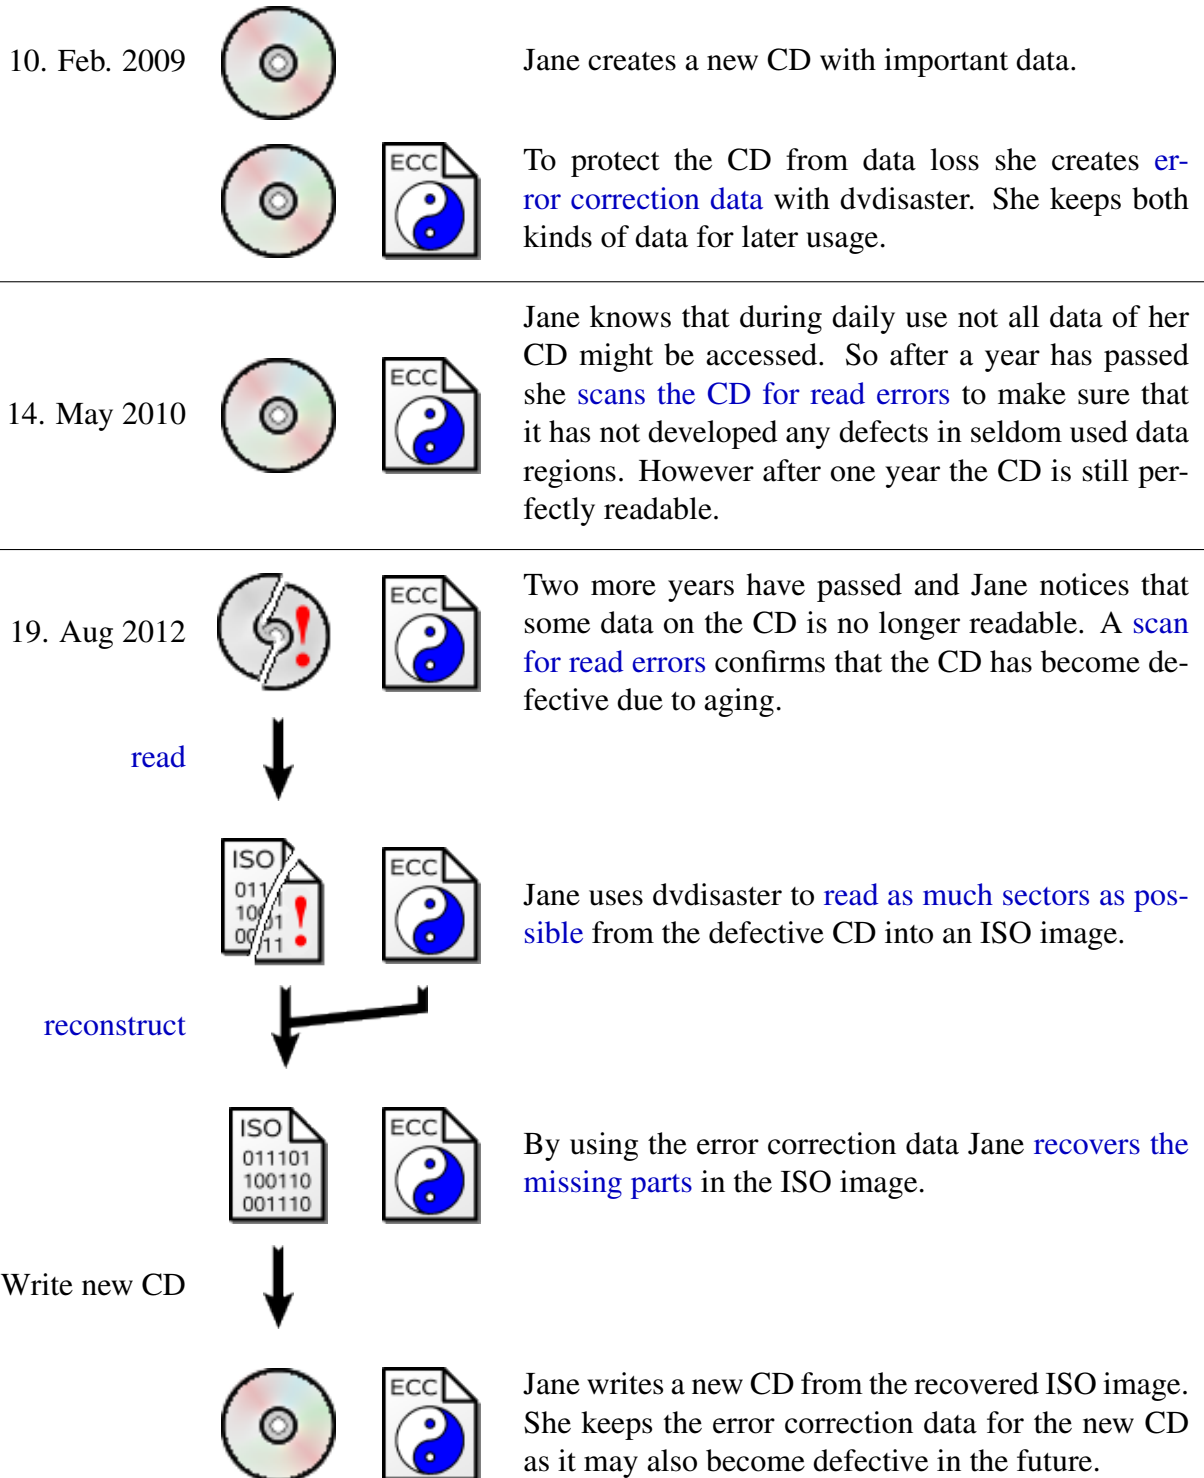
10. Feb. 2009

Jane creates a new CD with important data.

ECC

To protect the CD from data loss she creates error correction data with dvdisaster. She keeps both kinds of data for later usage.

14. May 2010

ECC

Jane knows that during daily use not all data of her CD might be accessed. So after a year has passed she scans the CD for read errors to make sure that it has not developed any defects in seldom used data regions. However after one year the CD is still perfectly readable.

19. Aug 2012

ECC

Two more years have passed and Jane notices that some data on the CD is no longer readable. A scan for read errors confirms that the CD has become defective due to aging.

read

ISO
011
10 1
00 11

ECC

Jane uses dvdisaster to read as much sectors as possible from the defective CD into an ISO image.

reconstruct

ISO
011101
100110
001110

ECC

By using the error correction data Jane recovers the missing parts in the ISO image.

Write new CD

ECC

Jane writes a new CD from the recovered ISO image. She keeps the error correction data for the new CD as it may also become defective in the future.